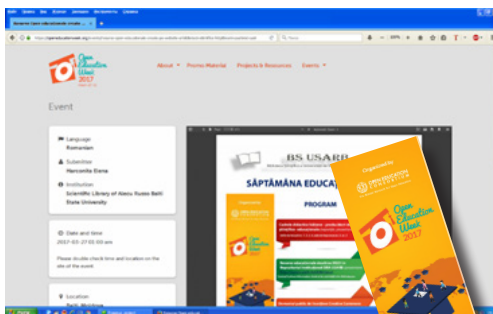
Resurse Open educaționale create ...

https://openeducationweek.org

Open Education Week 2017

About ▾ Promo Material Projects & Resources Events ▾

Event

Language
Romanian

Submitter
Harconița Elena

Institution
Scientific Library of Alecu Russo Balti State University

Date and time
2017-03-27 00:00 am

Please double-check time and location on the site of the event

Location

BS USARB

SĂPTĂMÂNA EDUCAȚ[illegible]

PROGRAM

Organized by
OPEN EDUCATION CONSORTIUM

Open Education Week 2017

Start